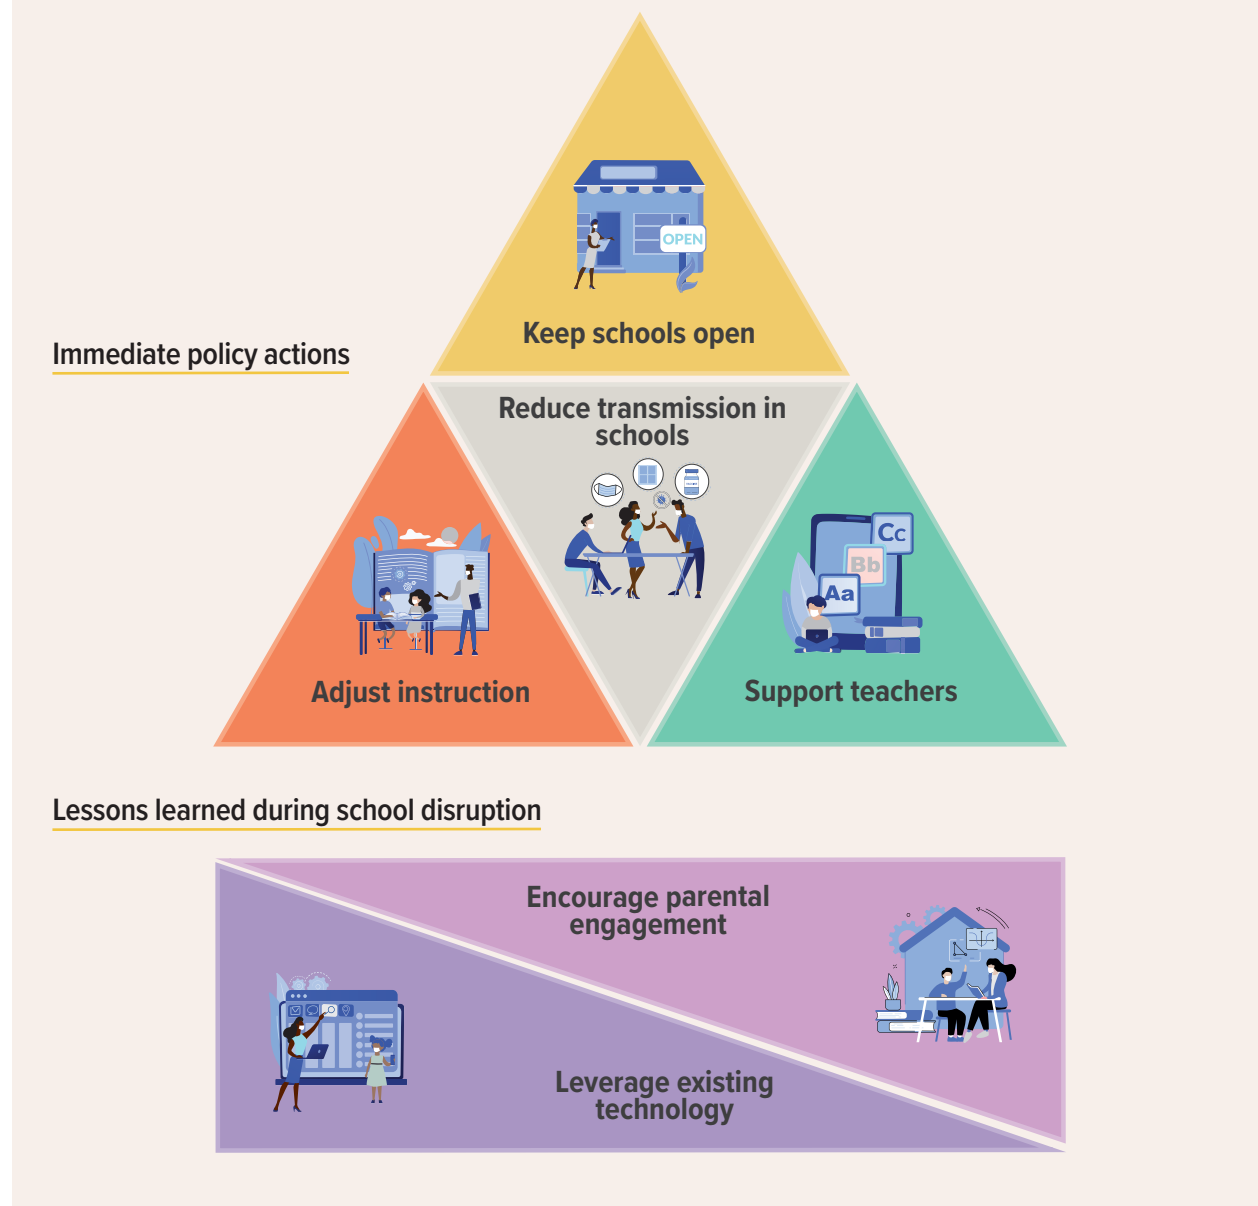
OPEN

Keep schools open

Immediate policy actions

Reduce transmission in schools

Cc

Bb

Aa

Adjust instruction

Support teachers

Lessons learned during school disruption

Encourage parental engagement

Leverage existing technology